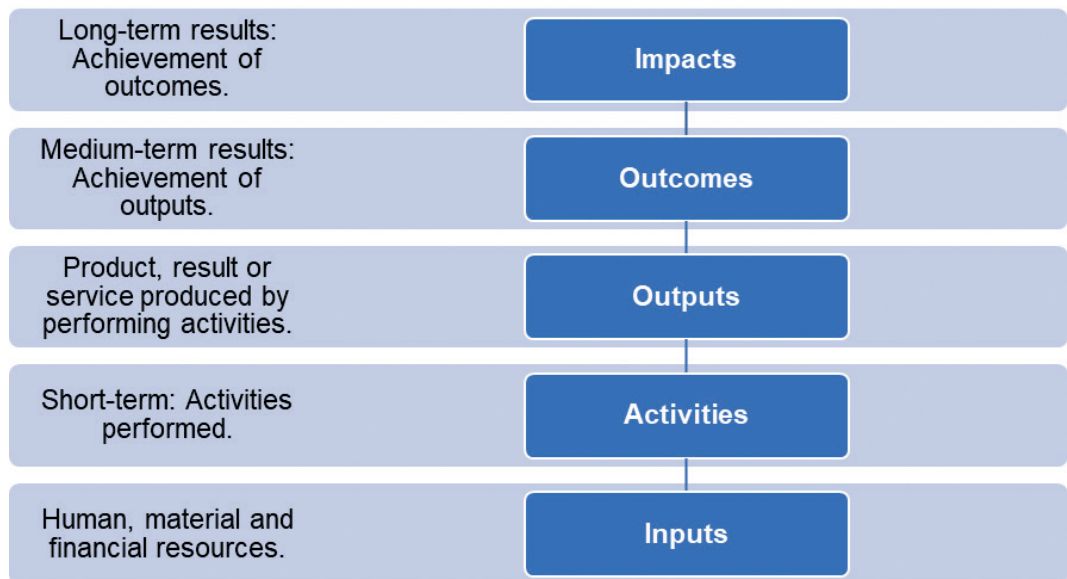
Long-term results: Achievement of outcomes.

Impacts

Medium-term results: Achievement of outputs.

Outcomes

Product, result or service produced by performing activities.

Outputs

Short-term: Activities performed.

Activities

Human, material and financial resources.

Inputs